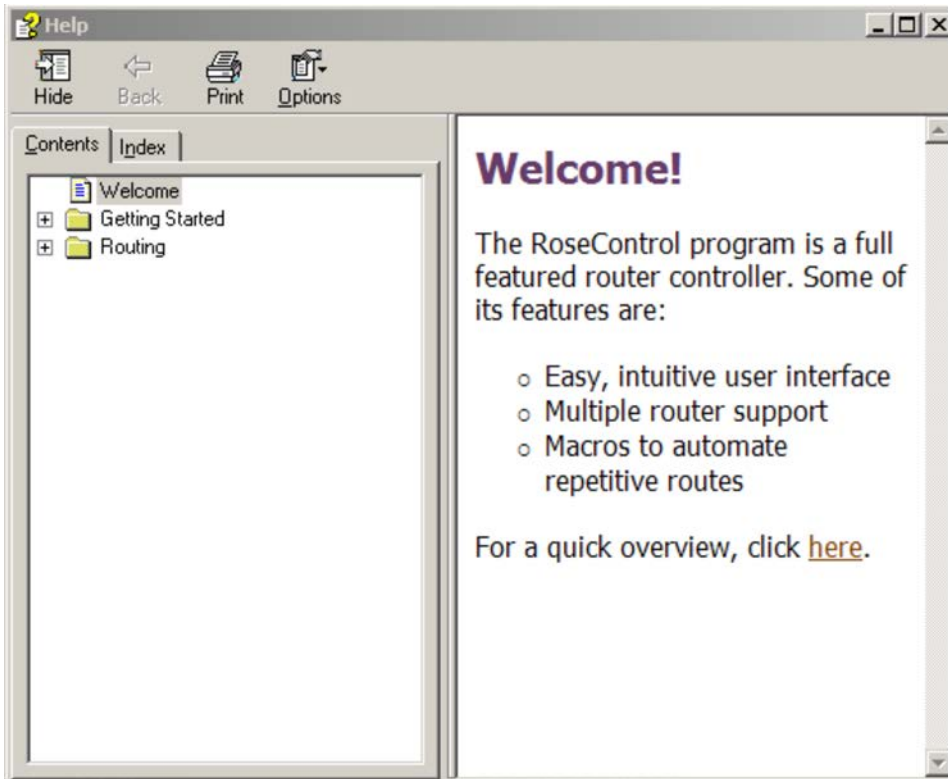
Help

Hide Back Print Options

Contents Index

Welcome
Getting Started
Routing

Welcome!

The RoseControl program is a full featured router controller. Some of its features are:

- Easy, intuitive user interface
- Multiple router support
- Macros to automate repetitive routes

For a quick overview, click here.